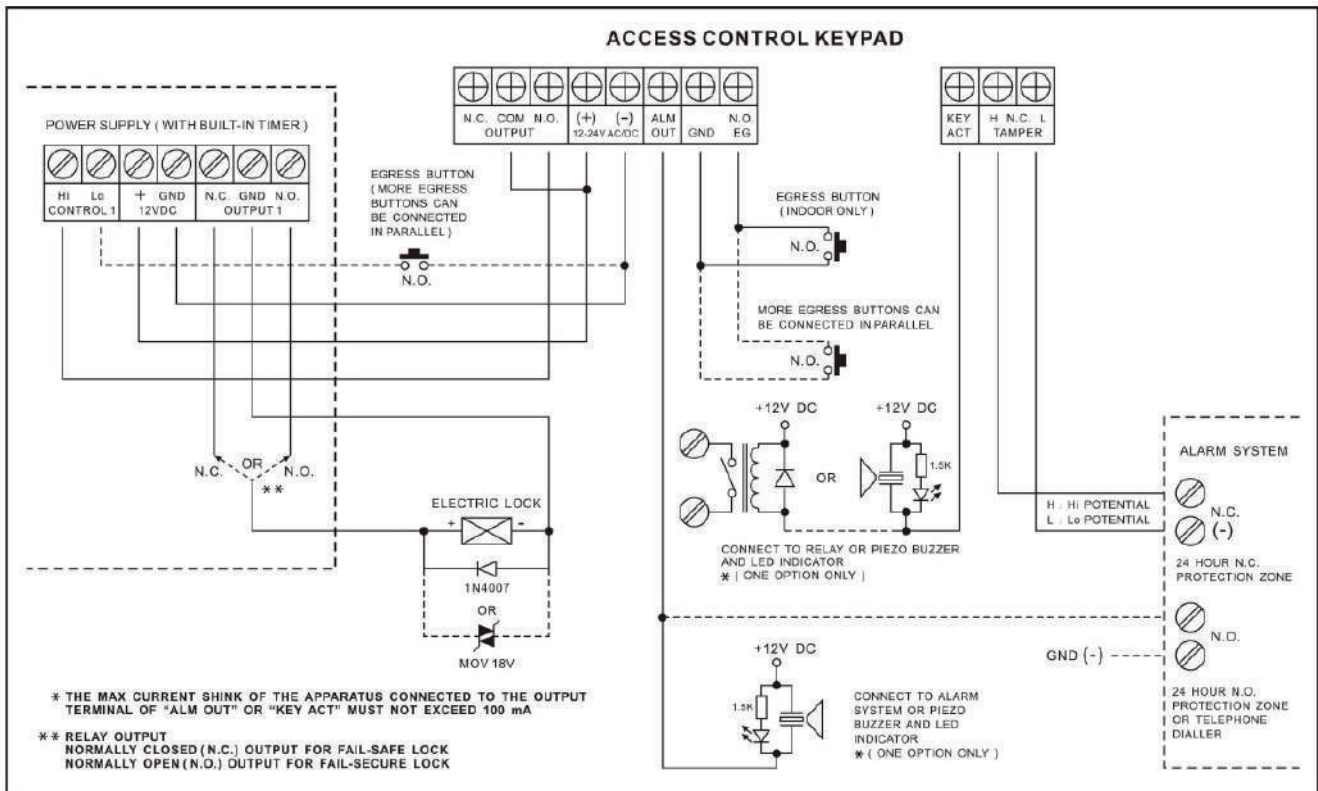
ACCESS CONTROL KEYPAD

N.C. COM N.O.
OUTPUT
(+) (-)
12-24V AC/DC
ALM OUT
GND
N.O. EG

KEY ACT
H N.C. L
TAMPER

POWER SUPPLY ( WITH BUILT-IN TIMER )

Hi Lo
CONTROL 1
+ GND
12VDC
N.C. GND N.O.
OUTPUT 1

EGRESS BUTTON ( MORE EGRESS BUTTONS CAN BE CONNECTED IN PARALLEL )

N.O.

EGRESS BUTTON ( INDOOR ONLY )

N.O.

MORE EGRESS BUTTONS CAN BE CONNECTED IN PARALLEL

N.O.

+12V DC

+12V DC

1.5K

OR

CONNECT TO RELAY OR PIEZO BUZZER AND LED INDICATOR
✱ ( ONE OPTION ONLY )

N.C. OR N.O.
✱✱

ELECTRIC LOCK
+ -

1N4007
OR

MOV 18V

ALARM SYSTEM

H : Hi POTENTIAL
L : Lo POTENTIAL

N.C.
(-)

24 HOUR N.C. PROTECTION ZONE

N.O.

GND (-)

24 HOUR N.O. PROTECTION ZONE OR TELEPHONE DIALLER

+12V DC

1.5K

CONNECT TO ALARM SYSTEM OR PIEZO BUZZER AND LED INDICATOR
✱ ( ONE OPTION ONLY )

✱ THE MAX CURRENT SHINK OF THE APPARATUS CONNECTED TO THE OUTPUT TERMINAL OF "ALM OUT" OR "KEY ACT" MUST NOT EXCEED 100 mA

✱✱ RELAY OUTPUT
NORMALLY CLOSED ( N.C.) OUTPUT FOR FAIL-SAFE LOCK
NORMALLY OPEN ( N.O.) OUTPUT FOR FAIL-SECURE LOCK